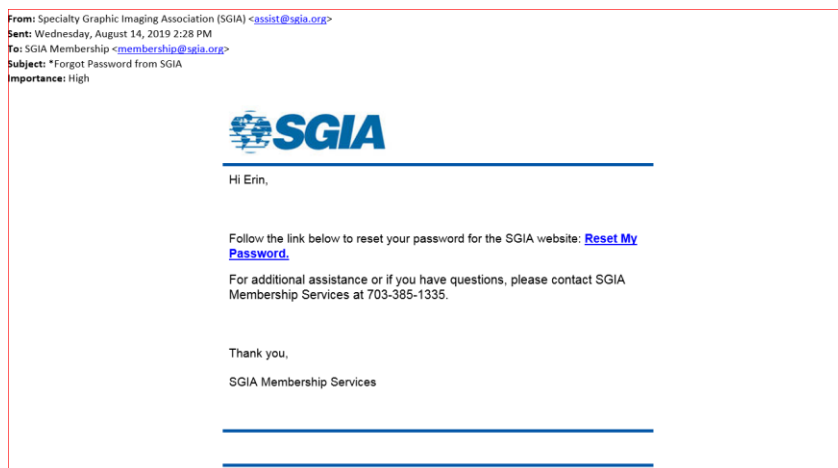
From: Specialty Graphic Imaging Association (SGIA) <assist@sgia.org>
Sent: Wednesday, August 14, 2019 2:28 PM
To: SGIA Membership <membership@sgia.org>
Subject: *Forgot Password from SGIA
Importance: High

SGIA

Hi Erin,

Follow the link below to reset your password for the SGIA website: Reset My Password.

For additional assistance or if you have questions, please contact SGIA Membership Services at 703-385-1335.

Thank you,

SGIA Membership Services